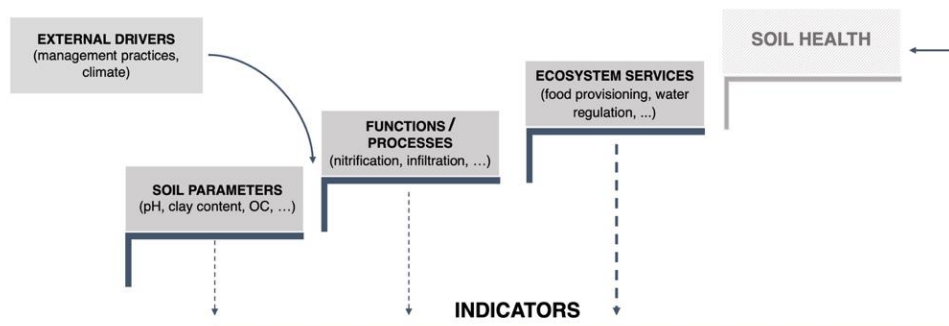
EXTERNAL DRIVERS
(management practices, climate)

SOIL HEALTH

ECOSYSTEM SERVICES
(food provisioning, water regulation, ...)

FUNCTIONS / PROCESSES
(nitrification, infiltration, …)

SOIL PARAMETERS
(pH, clay content, OC, …)

INDICATORS